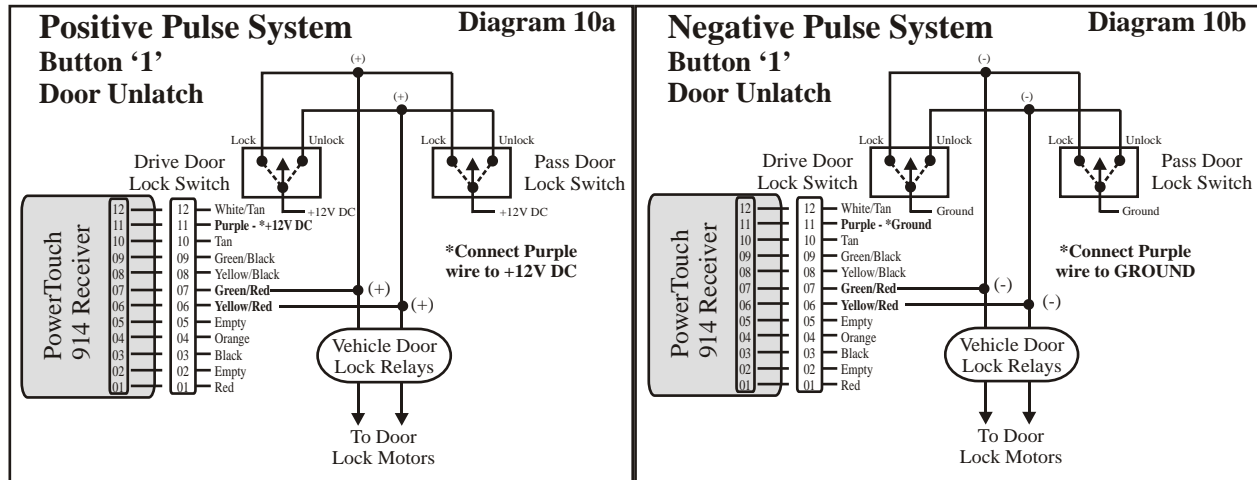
Positive Pulse System

Diagram 10a

Button '1'
Door Unlatch

(+)

(+)

Lock Unlock

Lock Unlock

Drive Door
Lock Switch

Pass Door
Lock Switch

+12V DC

+12V DC

PowerTouch
914 Receiver

12
11
10
09
08
07
06
05
04
03
02
01

12 White/Tan
11 Purple - *+12V DC
10 Tan
09 Green/Black
08 Yellow/Black
07 Green/Red
06 Yellow/Red
05 Empty
04 Orange
03 Black
02 Empty
01 Red

*Connect Purple wire to +12V DC

(+)

(+)

Vehicle Door Lock Relays

To Door
Lock Motors

Negative Pulse System

Diagram 10b

Button '1'
Door Unlatch

(-)

(-)

Lock Unlock

Lock Unlock

Drive Door
Lock Switch

Pass Door
Lock Switch

Ground

Ground

PowerTouch
914 Receiver

12
11
10
09
08
07
06
05
04
03
02
01

12 White/Tan
11 Purple - *Ground
10 Tan
09 Green/Black
08 Yellow/Black
07 Green/Red
06 Yellow/Red
05 Empty
04 Orange
03 Black
02 Empty
01 Red

*Connect Purple wire to GROUND

(-)

(-)

Vehicle Door Lock Relays

To Door
Lock Motors